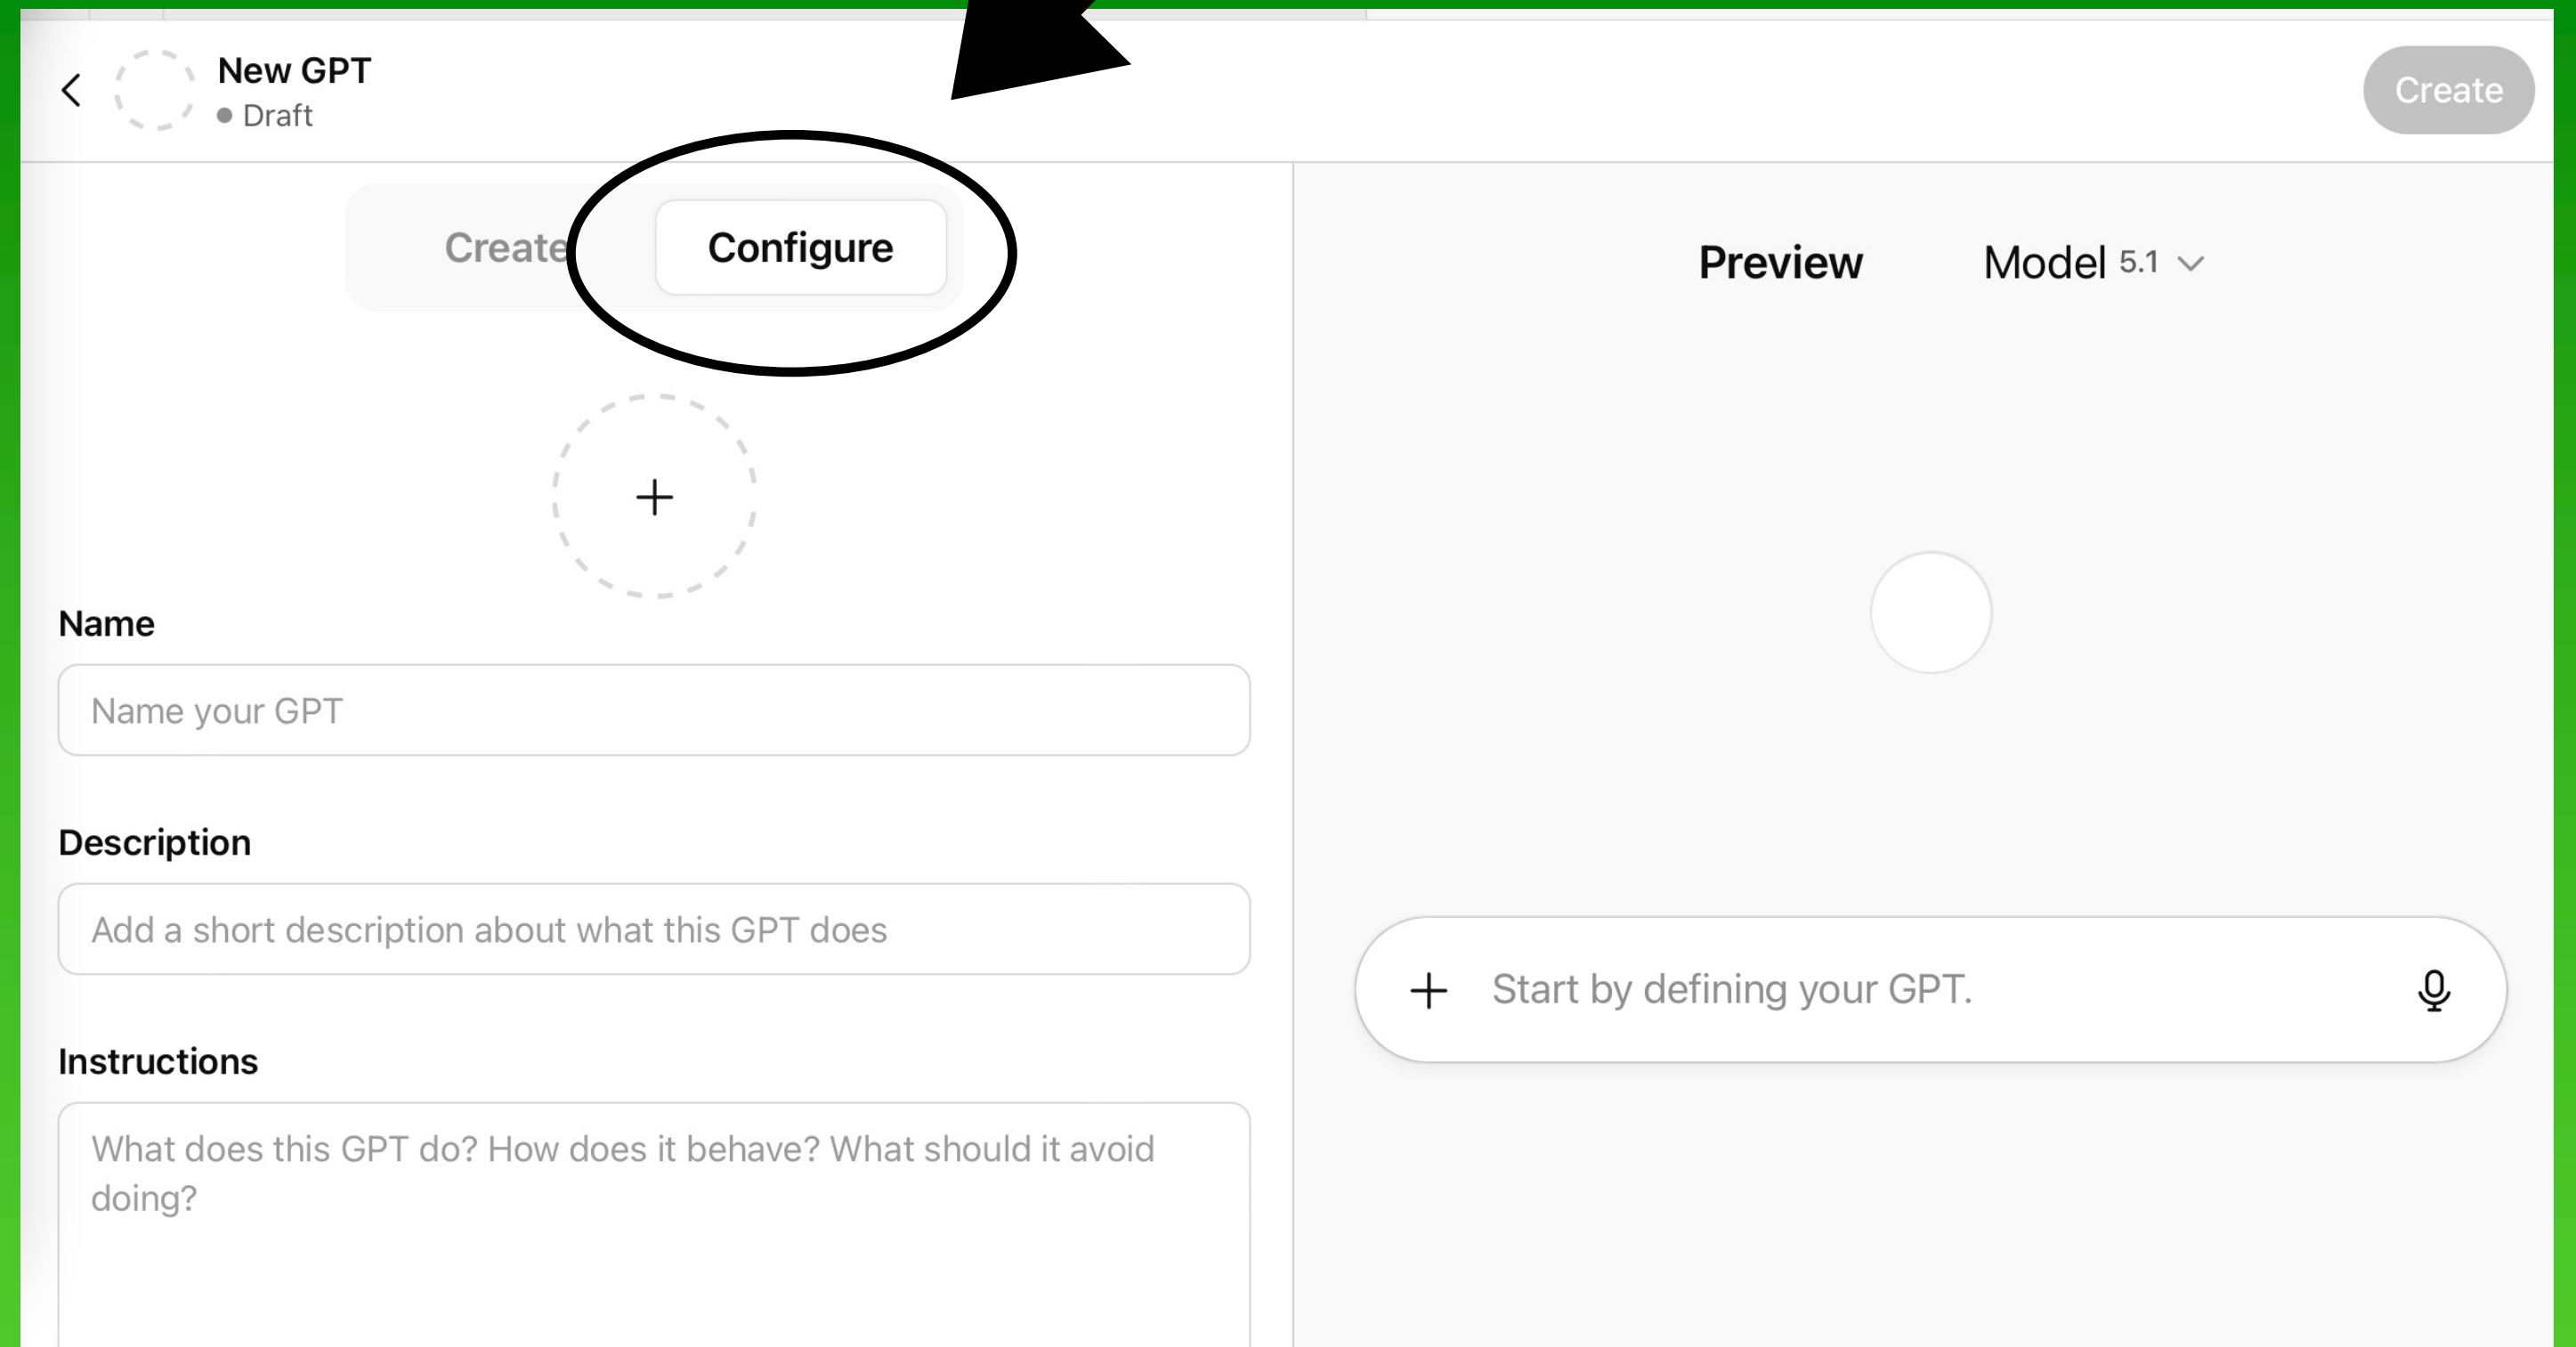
New GPT
Draft

Create

Create Configure

Preview Model 5.1

Name

Name your GPT

Description

Add a short description about what this GPT does

Instructions

What does this GPT do? How does it behave? What should it avoid doing?

Start by defining your GPT.